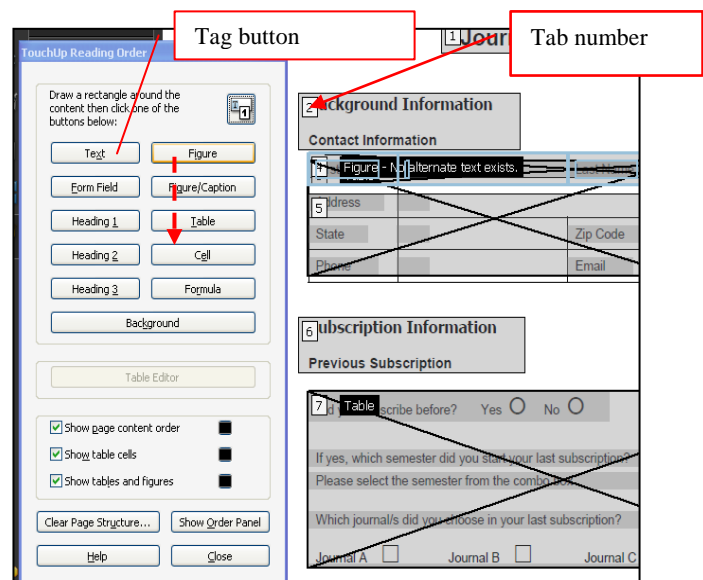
Tag button

Tab number

TouchUp Reading Order

Draw a rectangle around the content then click one of the buttons below:

Text

Figure

Form Field

Figure/Caption

Heading 1

Table

Heading 2

Cell

Heading 3

Formula

Background

Table Editor

Show page content order

Show table cells

Show tables and figures

Clear Page Structure...

Show Order Panel

Help

Close

1 Jour

2 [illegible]ackground Information

Contact Information

4 Figure - No alternate text exists.

Last Name

5 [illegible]ddress

State

Zip Code

Phone

Email

6 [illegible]ubscription Information

Previous Subscription

7 Table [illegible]scribe before? Yes No

If yes, which semester did you start your last subscription?

Please select the semester from the combo box

Which journal/s did you choose in your last subscription?

Journal A

Journal B

Journal C